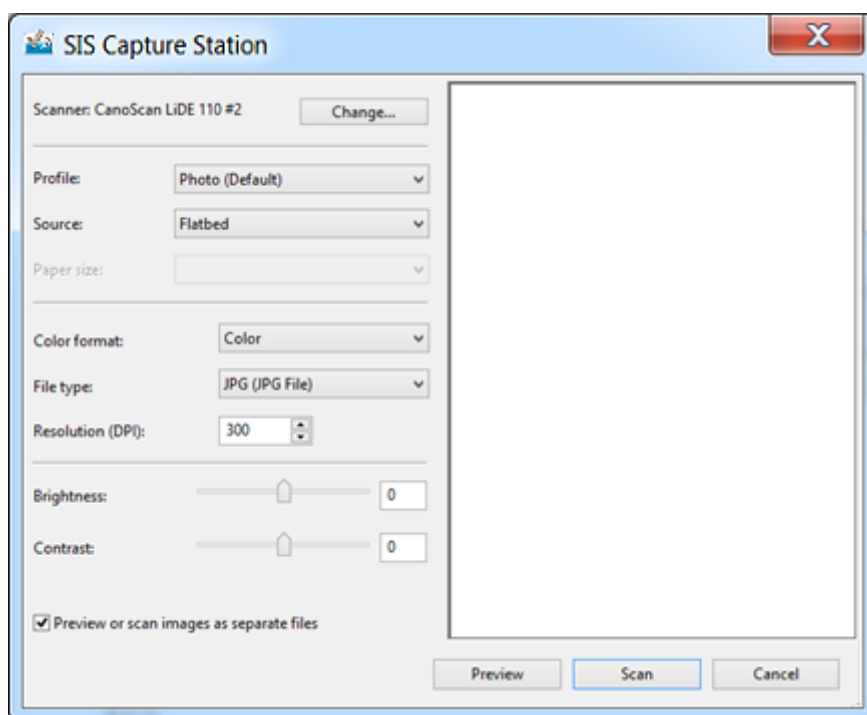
SIS Capture Station

X

Scanner: CanoScan LiDE 110 #2

Change...

Profile: Photo (Default)

Source: Flatbed

Paper size:

Color format: Color

File type: JPG (JPG File)

Resolution (DPI): 300

Brightness: 0

Contrast: 0

Preview or scan images as separate files

Preview

Scan

Cancel